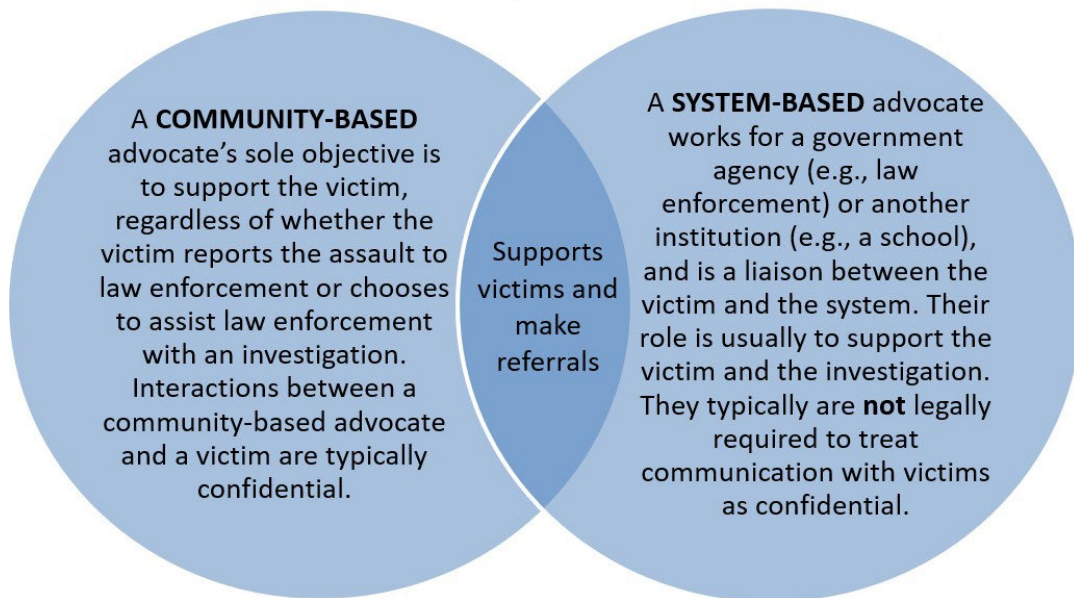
A **COMMUNITY-BASED** advocate's sole objective is to support the victim, regardless of whether the victim reports the assault to law enforcement or chooses to assist law enforcement with an investigation. Interactions between a community-based advocate and a victim are typically confidential.

Supports victims and make referrals

A **SYSTEM-BASED** advocate works for a government agency (e.g., law enforcement) or another institution (e.g., a school), and is a liaison between the victim and the system. Their role is usually to support the victim and the investigation. They typically are **not** legally required to treat communication with victims as confidential.